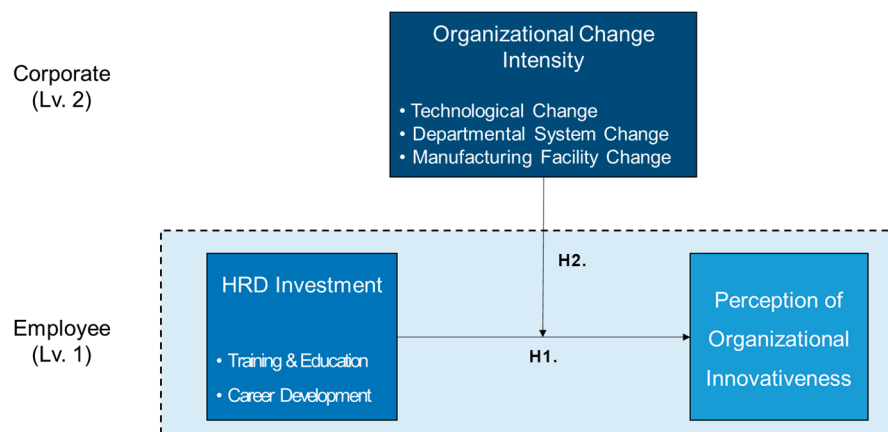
Corporate
(Lv. 2)

Organizational Change Intensity

• Technological Change
• Departmental System Change
• Manufacturing Facility Change

H2.

Employee
(Lv. 1)

HRD Investment

• Training & Education
• Career Development

H1.

Perception of Organizational Innovativeness